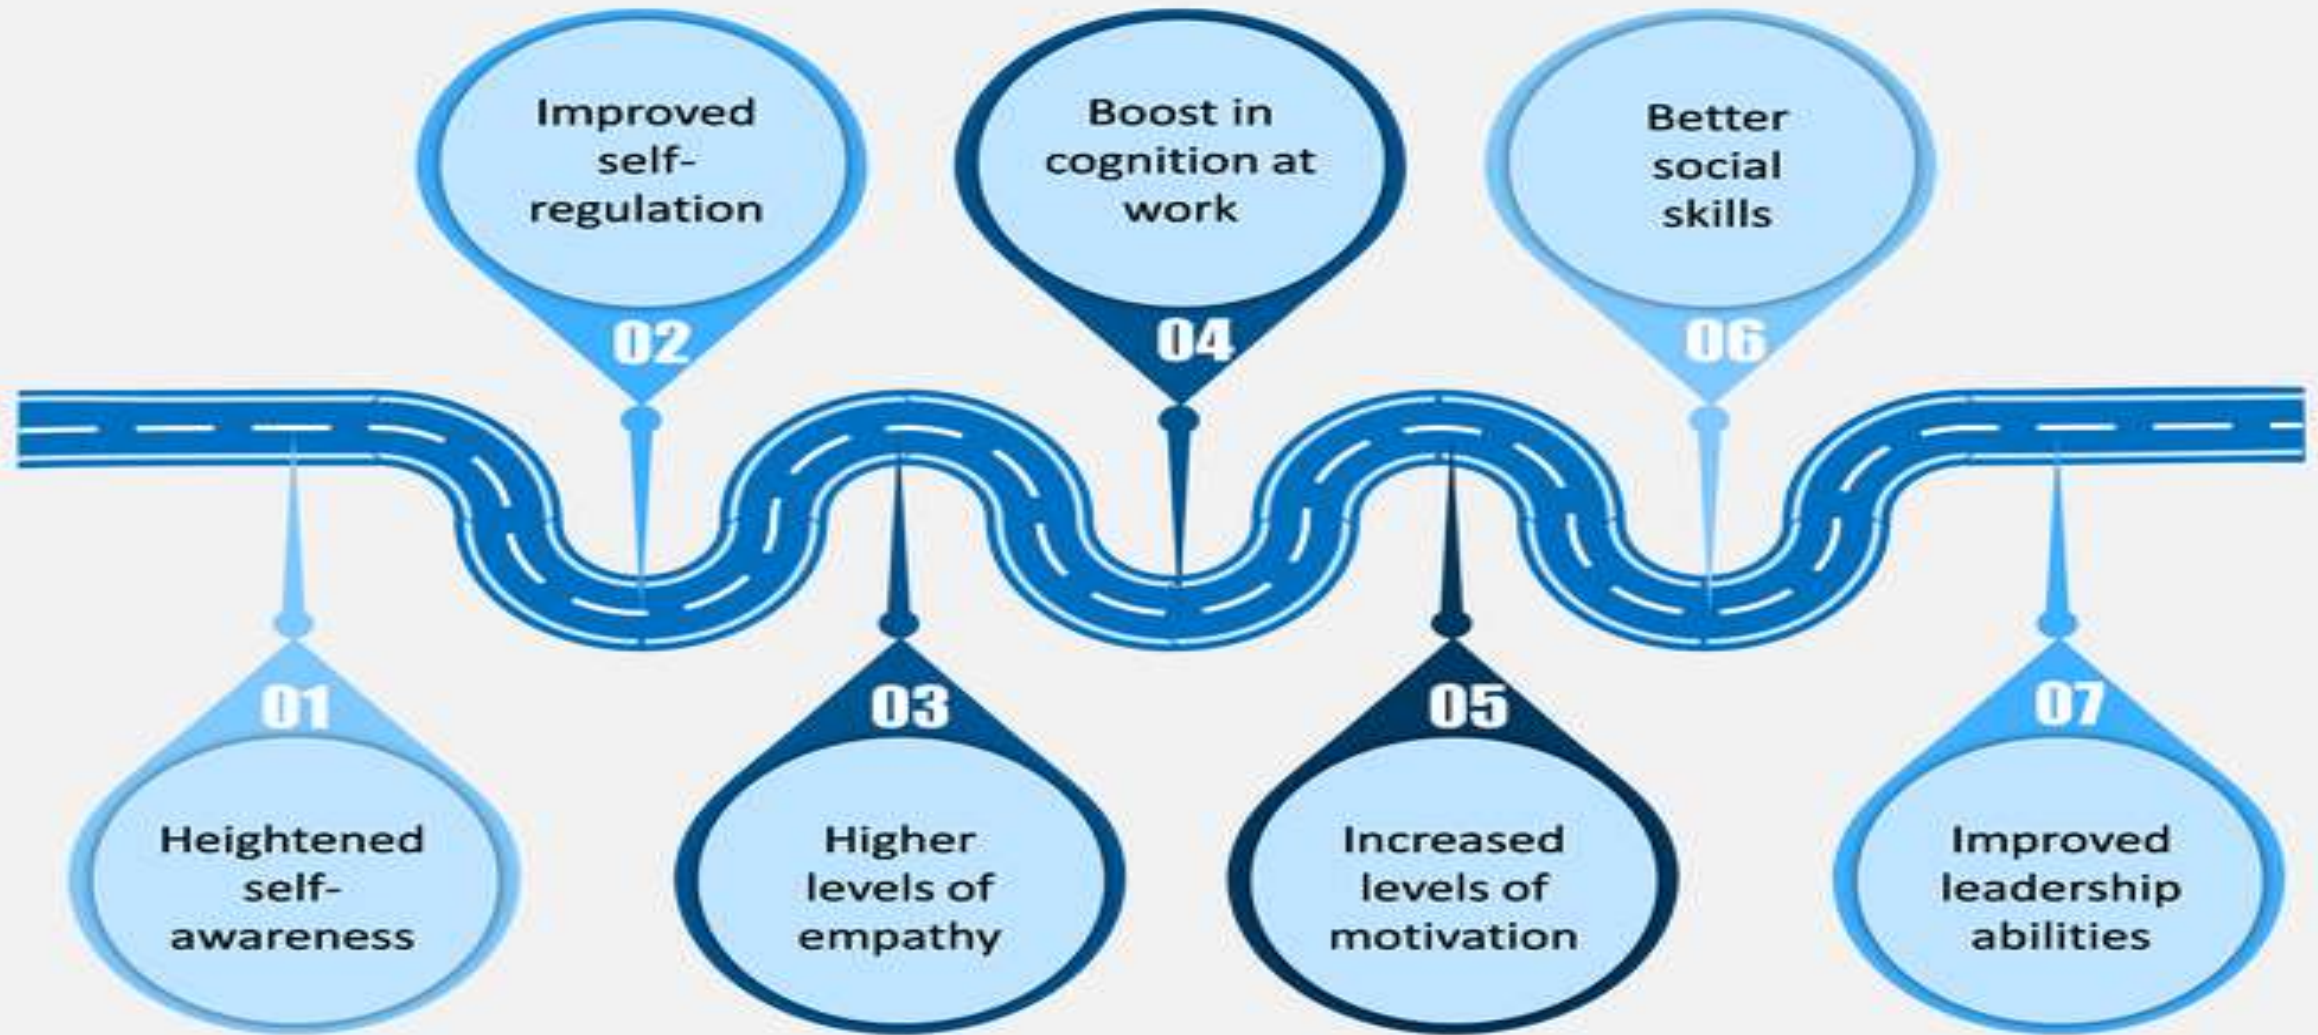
01
Heightened self-awareness

02
Improved self-regulation

03
Higher levels of empathy

04
Boost in cognition at work

05
Increased levels of motivation

06
Better social skills

07
Improved leadership abilities